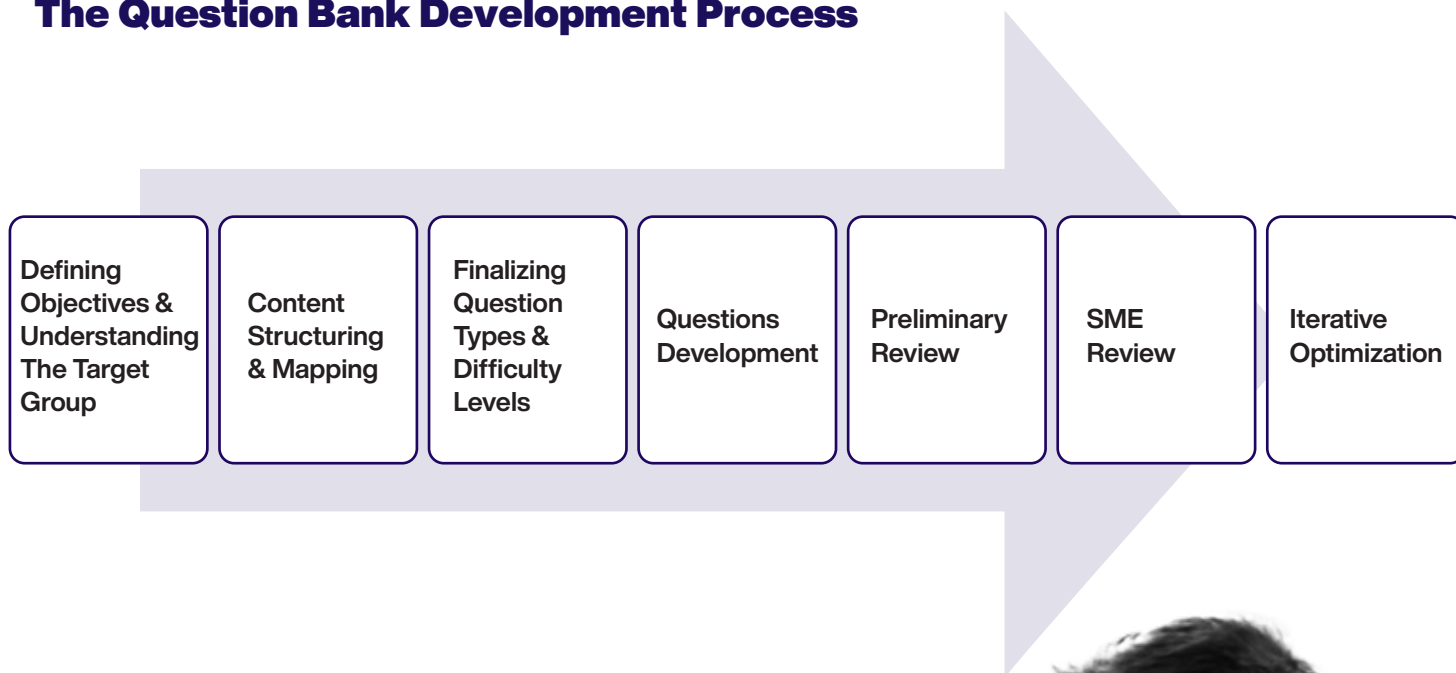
The Question Bank Development Process

Defining Objectives & Understanding The Target Group

Content Structuring & Mapping

Finalizing Question Types & Difficulty Levels

Questions Development

Preliminary Review

SME Review

Iterative Optimization